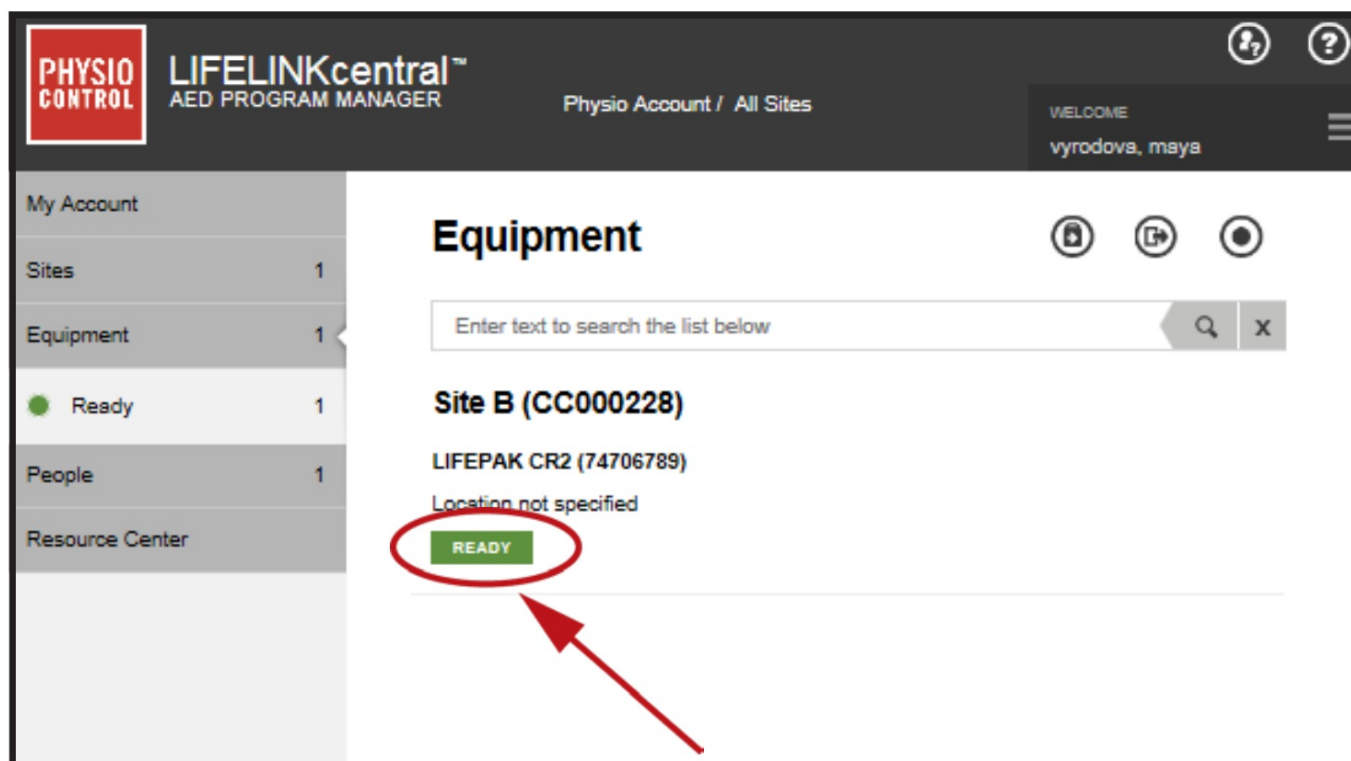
PHYSIO CONTROL

LIFELINKcentral™
AED PROGRAM MANAGER

Physio Account / All Sites

WELCOME
vyrodova, maya

My Account

Sites 1

Equipment 1

Ready 1

People 1

Resource Center

Equipment

Enter text to search the list below

X

Site B (CC000228)

LIFEPAK CR2 (74706789)

Location not specified

READY